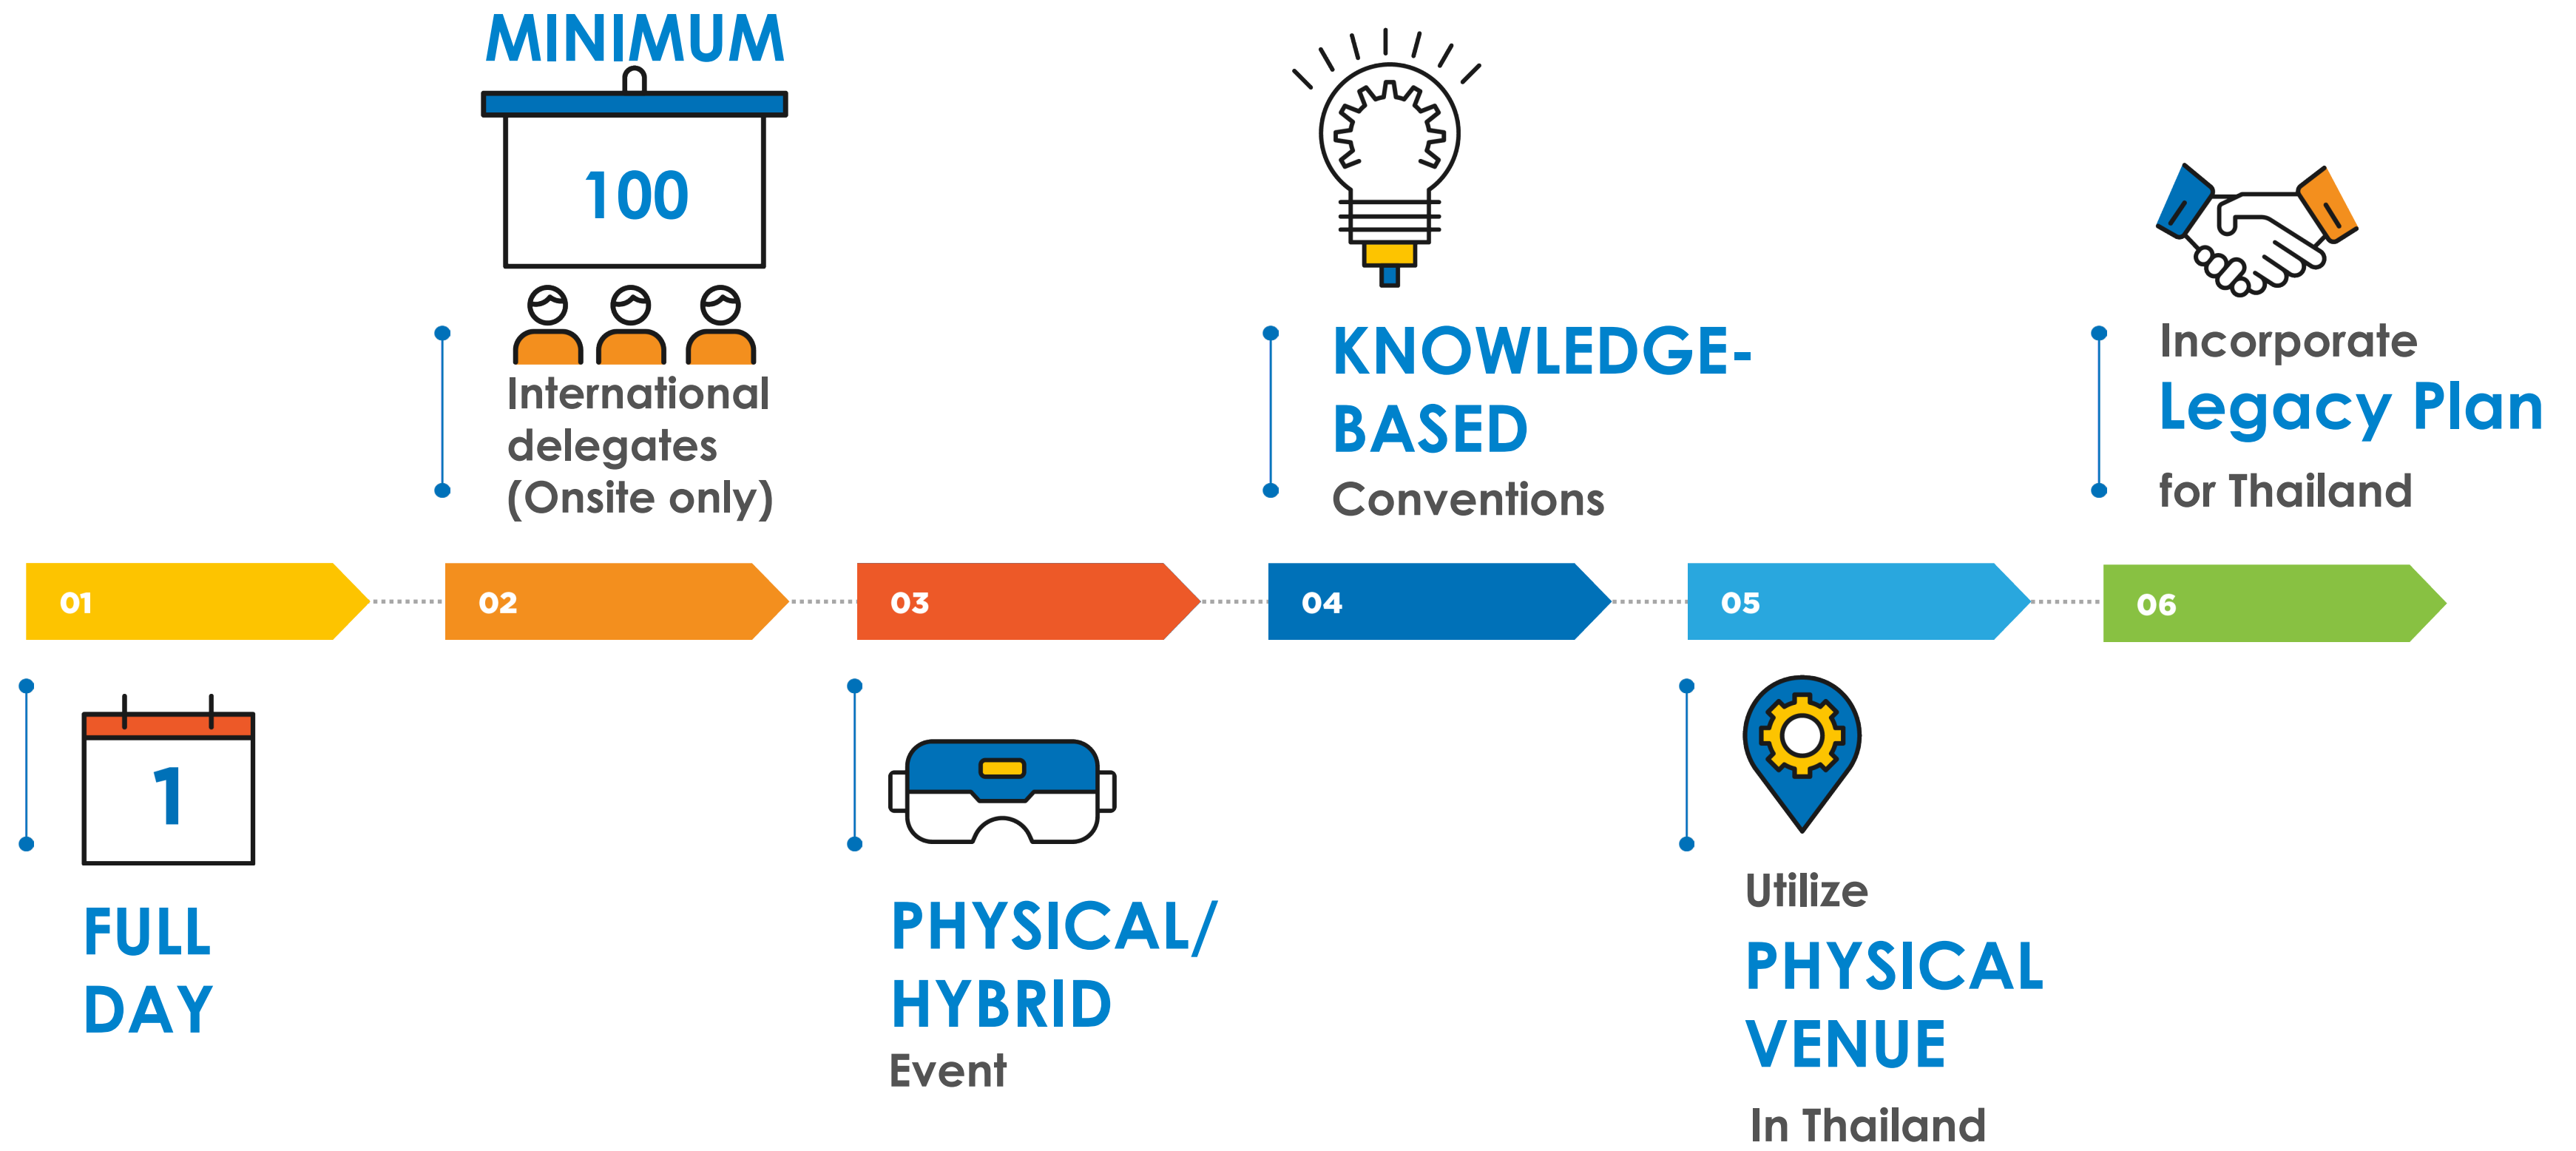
01

1

FULL DAY

02

MINIMUM

100

International delegates (Onsite only)

03

PHYSICAL/ HYBRID

Event

04

KNOWLEDGE-BASED

Conventions

05

Utilize

PHYSICAL VENUE

In Thailand

06

Incorporate

Legacy Plan

for Thailand